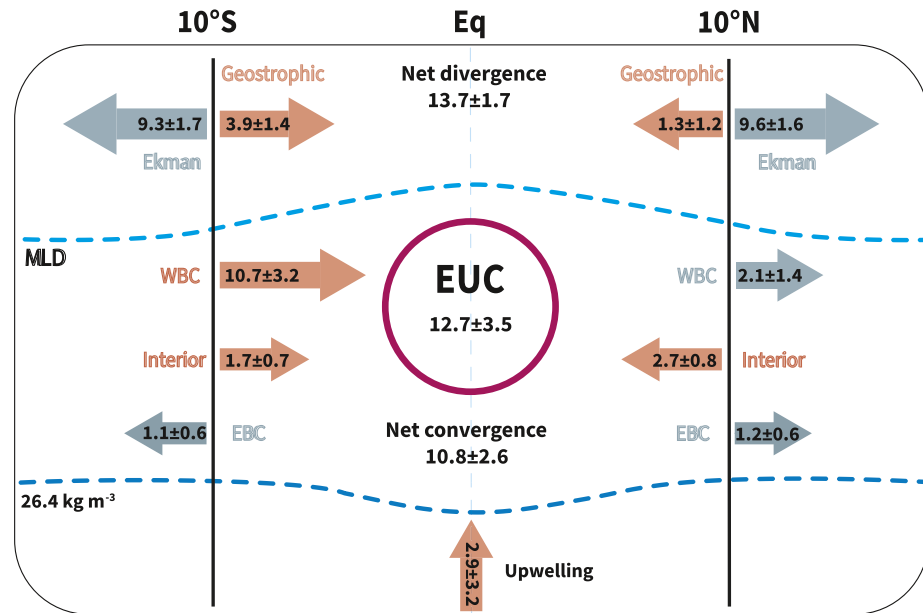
10°S Eq 10°N

Geostrophic
Net divergence
13.7±1.7
Geostrophic

9.3±1.7
3.9±1.4
1.3±1.2
9.6±1.6

Ekman
Ekman

MLD

WBC
10.7±3.2
EUC
12.7±3.5
WBC
2.1±1.4

Interior
1.7±0.7
2.7±0.8
Interior

1.1±0.6
EBC
Net convergence
10.8±2.6
EBC
1.2±0.6

26.4 kg m$^{-3}$

2.9±3.2
Upwelling